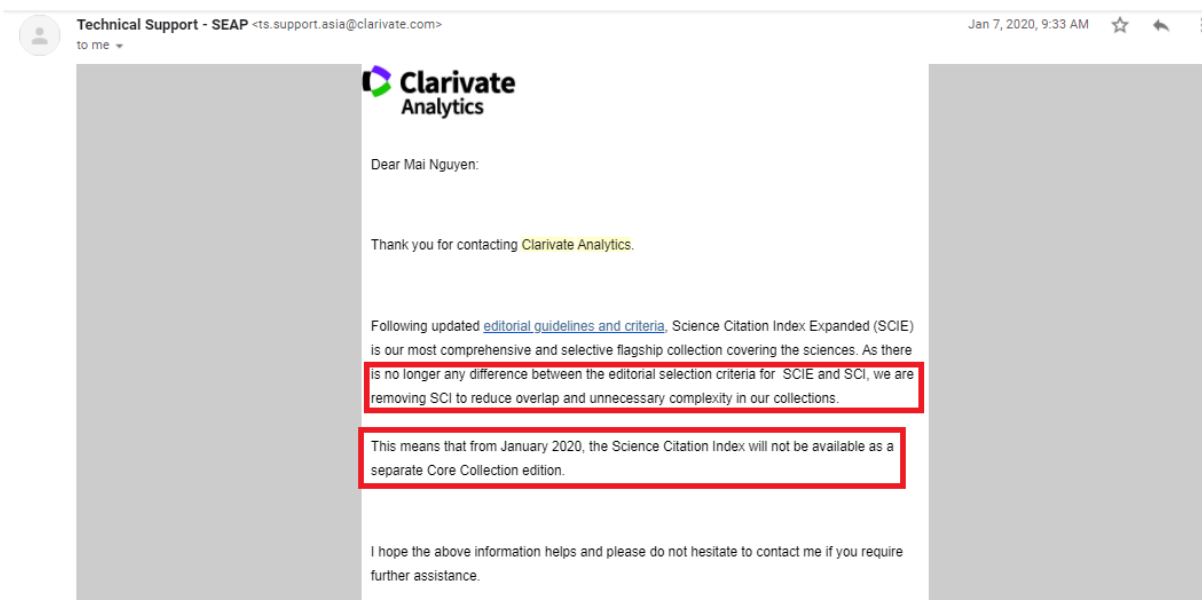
Technical Support - SEAP <ts.support.asia@clarivate.com>
to me

Jan 7, 2020, 9:33 AM

Clarivate Analytics

Dear Mai Nguyen:

Thank you for contacting Clarivate Analytics.

Following updated editorial guidelines and criteria, Science Citation Index Expanded (SCIE) is our most comprehensive and selective flagship collection covering the sciences. As there is no longer any difference between the editorial selection criteria for SCIE and SCI, we are removing SCI to reduce overlap and unnecessary complexity in our collections.

This means that from January 2020, the Science Citation Index will not be available as a separate Core Collection edition.

I hope the above information helps and please do not hesitate to contact me if you require further assistance.